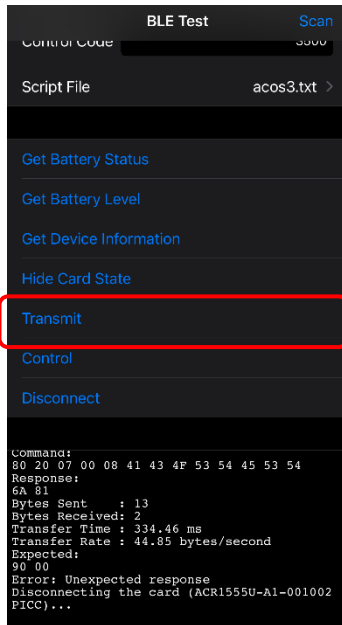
BLE Test
Scan

Control Code
3500

Script File
acos3.txt >

Get Battery Status

Get Battery Level

Get Device Information

Hide Card State

Transmit

Control

Disconnect

Command:
80 20 07 00 08 41 43 4F 53 54 45 53 54
Response:
6A 81
Bytes Sent : 13
Bytes Received: 2
Transfer Time : 334.46 ms
Transfer Rate : 44.85 bytes/second
Expected:
90 00
Error: Unexpected response
Disconnecting the card (ACR1555U-A1-001002 PICC)...